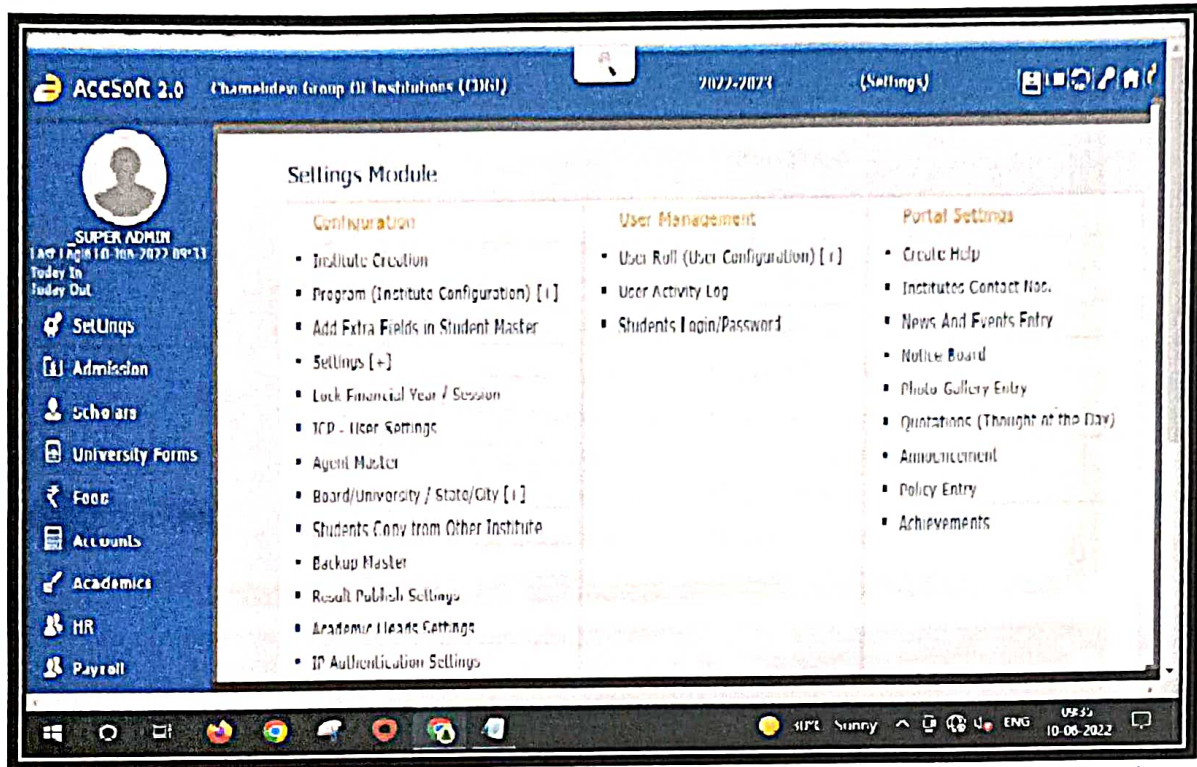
AccSoft 2.0 Chamelidevi Group Of Institutions (CDGI) 2022-2023 (Settings)

SUPER ADMIN
Last Login 10-08-2022 09:33
Today In
Today Out

Settings
Admission
Scholars
University Forms
Fees
Accounts
Academics
HR
Payroll

Settings Module

Configuration
• Institute Creation
• Program (Institute Configuration) [+]
• Add Extra Fields in Student Master
• Settings [+]
• Lock Financial Year / Session
• ICP - User Settings
• Agent Master
• Board/University / State/City [+]
• Students Copy from Other Institute
• Backup Master
• Result Publish Settings
• Academic Heads Settings
• IP Authentication Settings

User Management
• User Roll (User Configuration) [+]
• User Activity Log
• Students Login/Password

Portal Settings
• Create Help
• Institutes Contact Nos.
• News And Events Entry
• Notice Board
• Photo Gallery Entry
• Quotations (Thought of the Day)
• Announcement
• Policy Entry
• Achievements

30°C Sunny ENG 09:35 10-08-2022